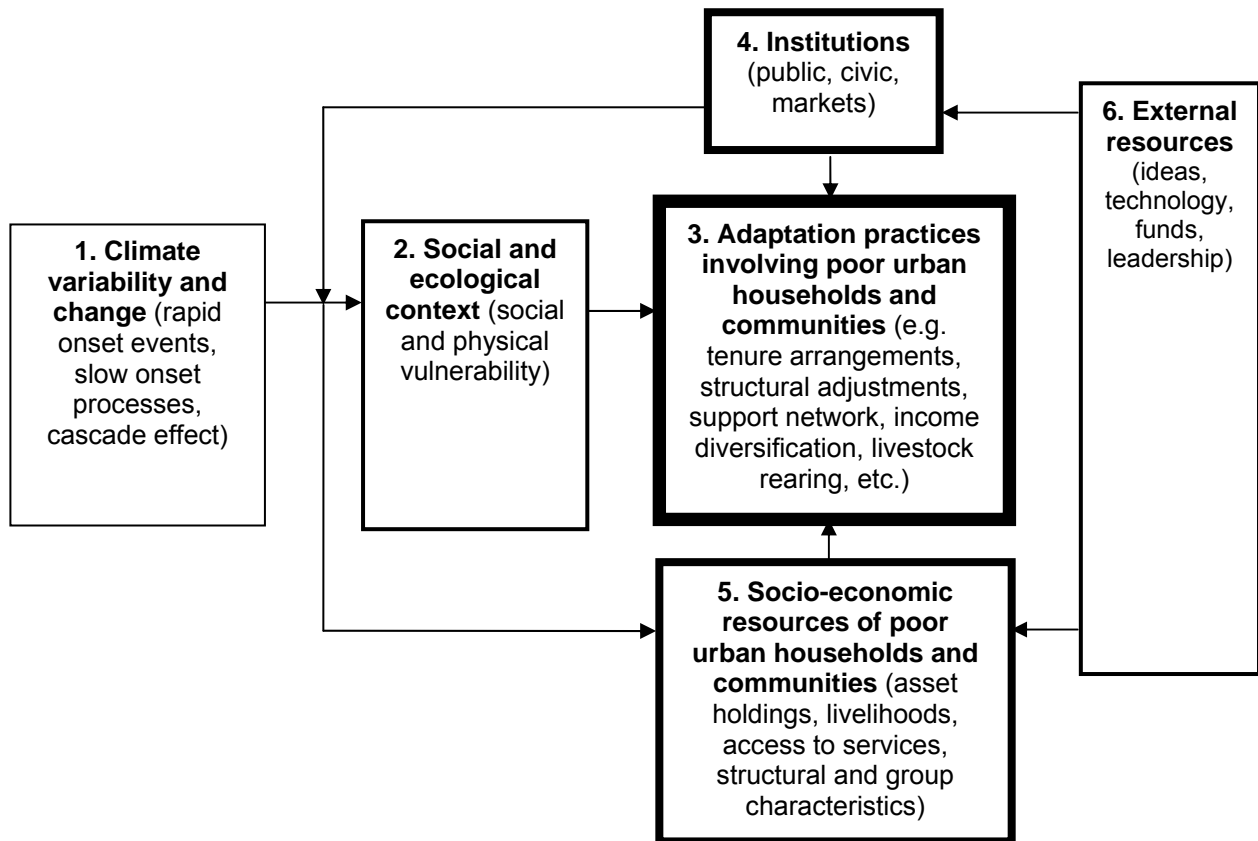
4. Institutions (public, civic, markets)

6. External resources (ideas, technology, funds, leadership)

1. Climate variability and change (rapid onset events, slow onset processes, cascade effect)

2. Social and ecological context (social and physical vulnerability)

3. Adaptation practices involving poor urban households and communities (e.g. tenure arrangements, structural adjustments, support network, income diversification, livestock rearing, etc.)

5. Socio-economic resources of poor urban households and communities (asset holdings, livelihoods, access to services, structural and group characteristics)